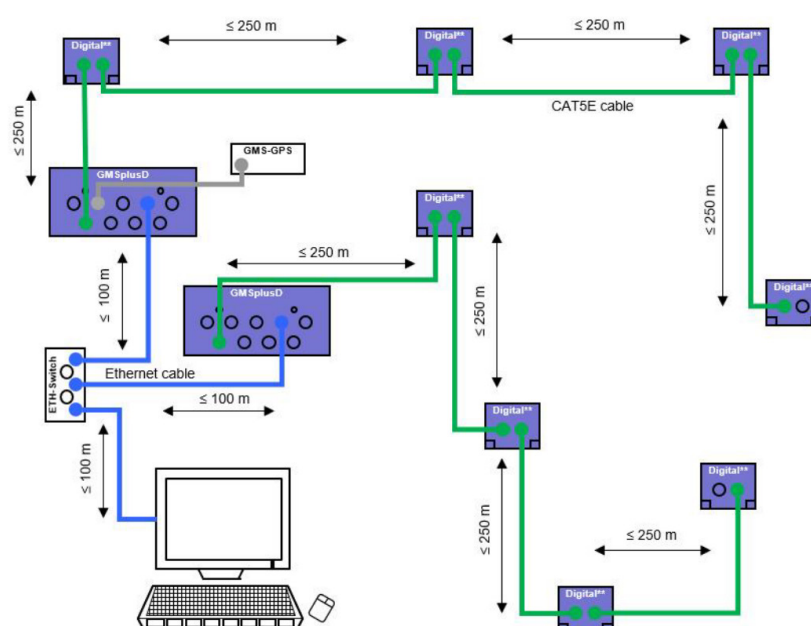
Digital**
≤ 250 m
Digital**
≤ 250 m
Digital**
≤ 250 m
CAT5E cable
GMS-GPS
GMSplusD
Digital**
≤ 250 m
≤ 250 m
≤ 100 m
GMSplusD
≤ 250 m
Digital**
ETH-Switch
Ethernet cable
≤ 100 m
Digital**
≤ 100 m
Digital**
≤ 250 m
≤ 250 m
Digital**